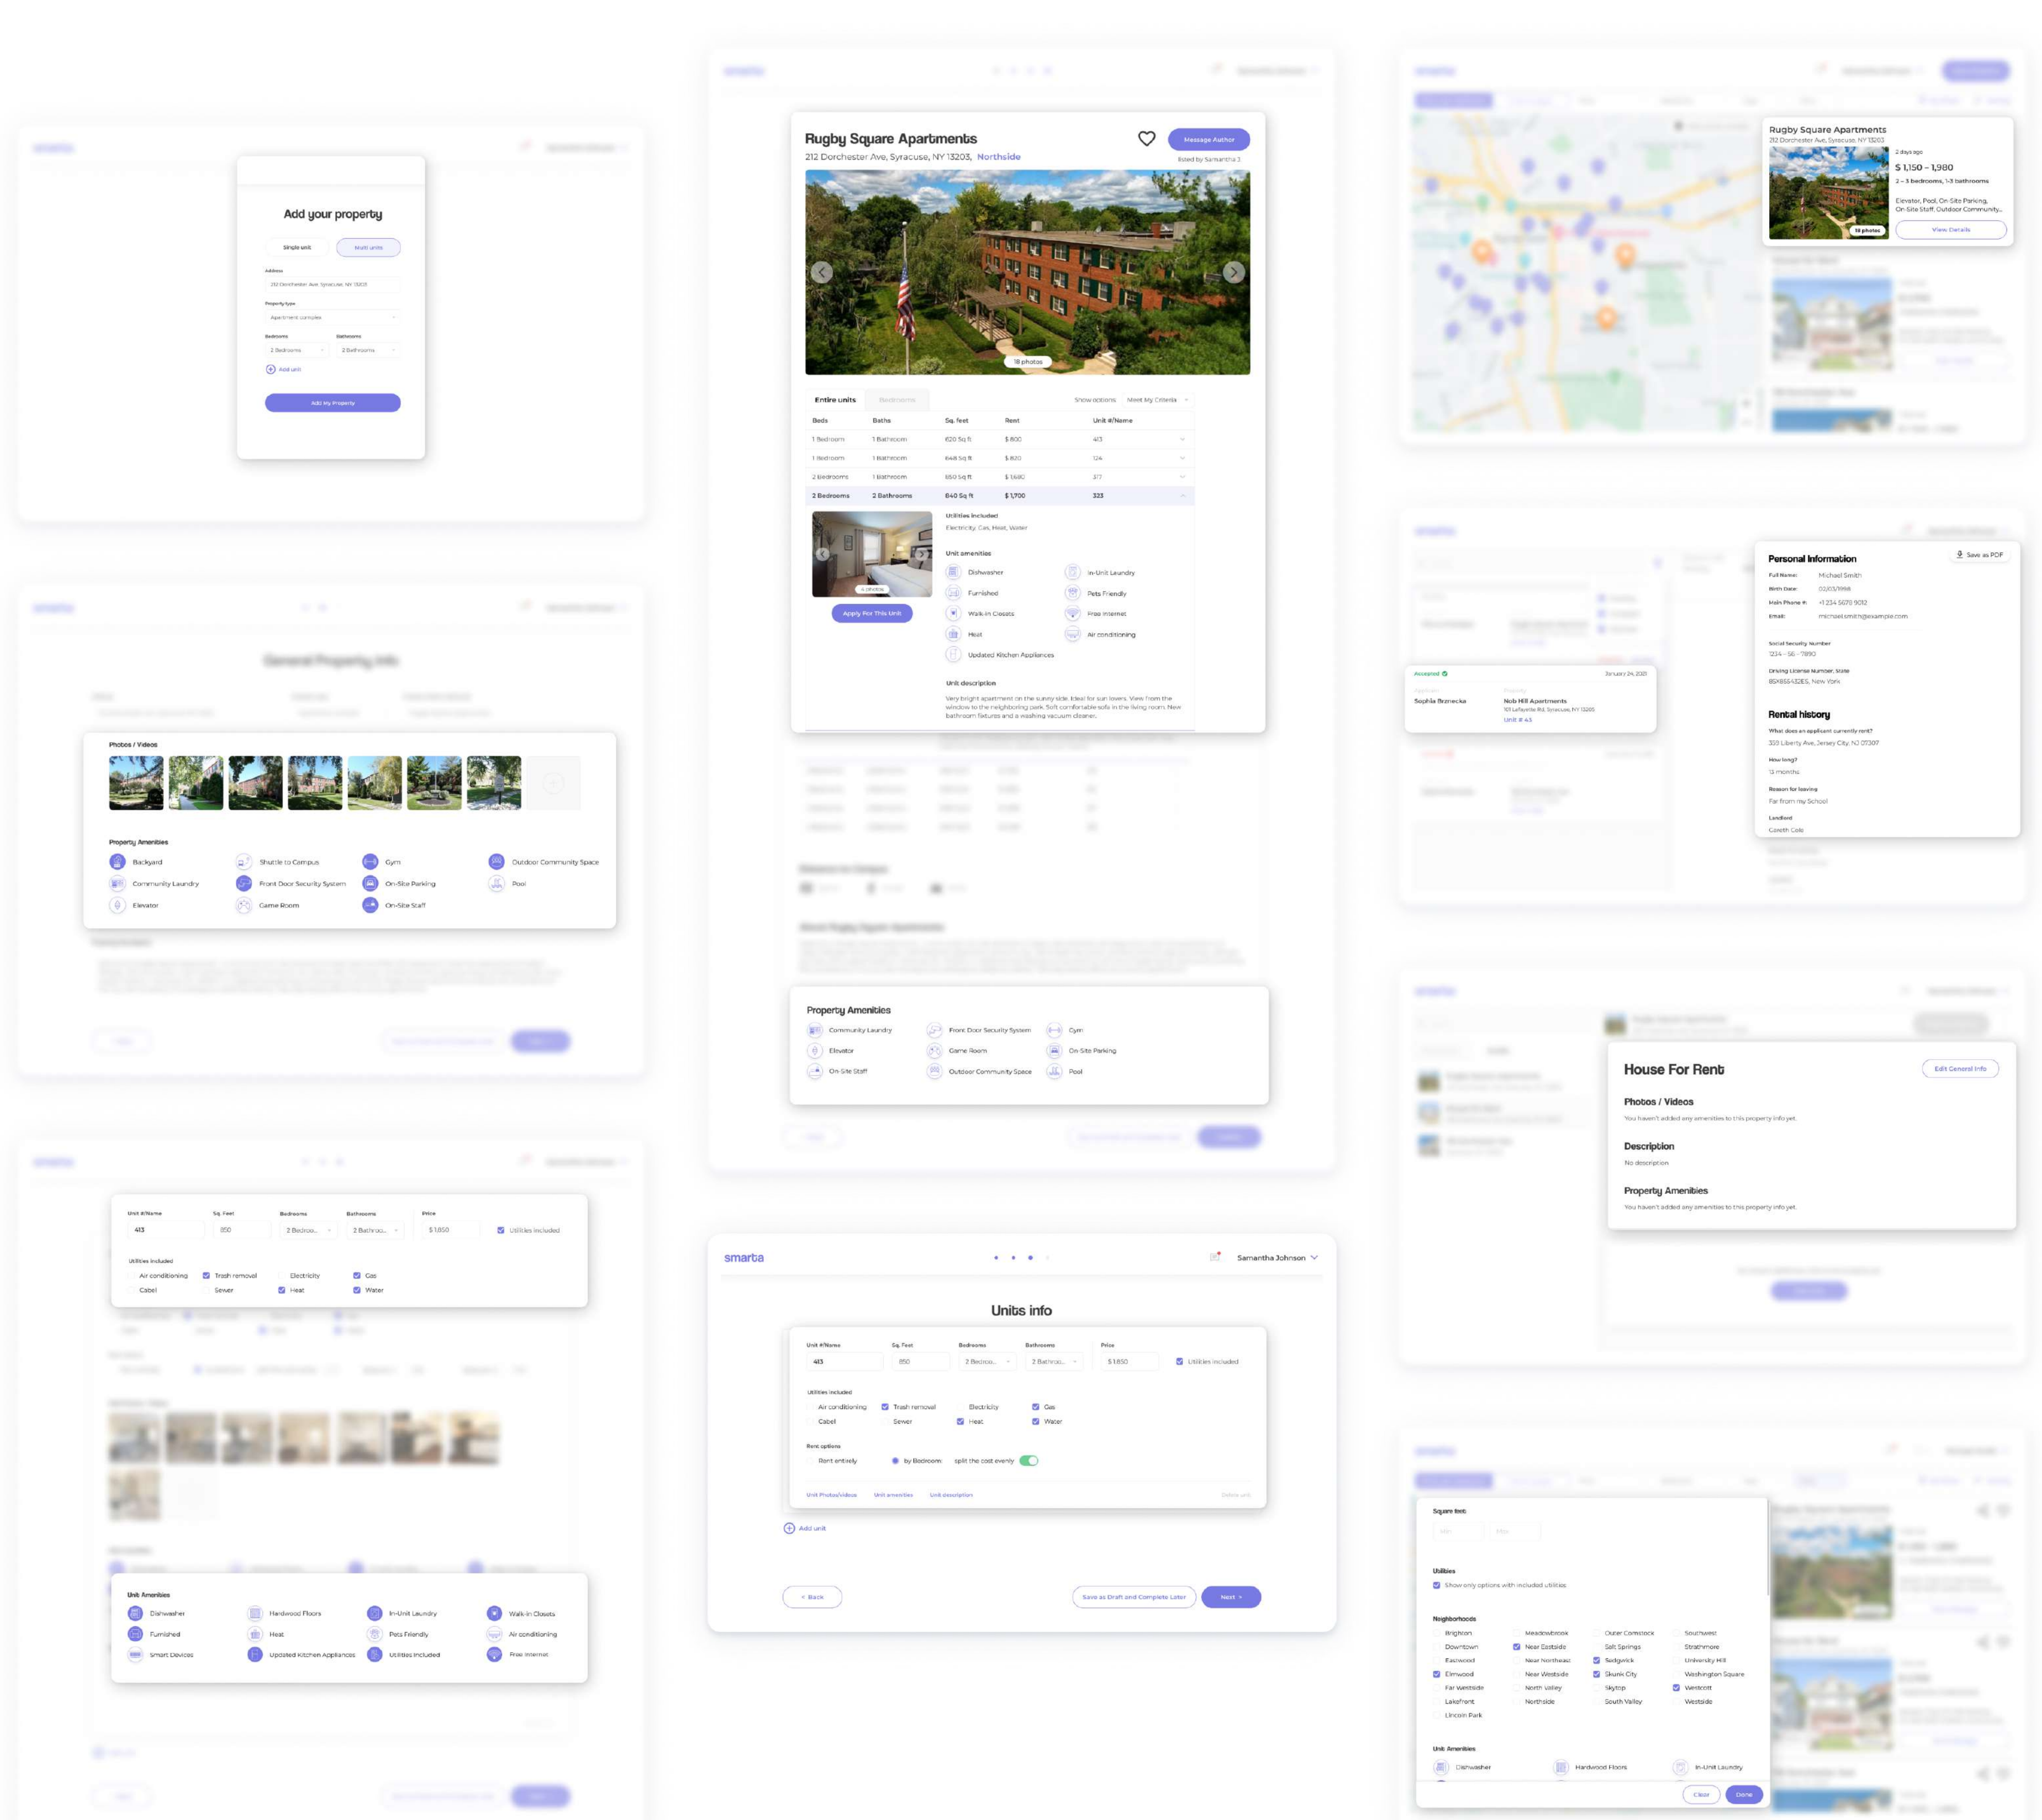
Add your property

Single unit
Multi units

Address
212 Dorchester Ave, Syracuse, NY 13203

Property type
Apartment complex

Bedrooms
2 Bedrooms
Bathrooms
2 Bathrooms

Add unit

Add My Property

Photos / Videos

Property Amenities

Backyard
Shuttle to Campus
Gym
Outdoor Community Space
Community Laundry
Front Door Security System
On-Site Parking
Pool
Elevator
Game Room
On-Site Staff

| Unit #/Name | Sq. Feet | Bedrooms | Bathrooms | Price | |
|---|---|---|---|---|---|
| 413 | 850 | 2 Bedroo... | 2 Bathroo... | $ 1,850 | Utilities included |

Utilities included
Air conditioning
Trash removal
Electricity
Gas
Cabel
Sewer
Heat
Water

Unit Amenities
Dishwasher
Hardwood Floors
In-Unit Laundry
Walk-in Closets
Furnished
Heat
Pets Friendly
Air conditioning
Smart Devices
Updated Kitchen Appliances
Utilities Included
Free Internet

Rugby Square Apartments
212 Dorchester Ave, Syracuse, NY 13203, Northside
Message Author
listed by Samantha J.

18 photos

Entire units
Bedrooms
Show options
Meet My Criteria

| Beds | Baths | Sq. feet | Rent | Unit #/Name |
|---|---|---|---|---|
| 1 Bedroom | 1 Bathroom | 620 Sq ft | $ 800 | 413 |
| 1 Bedroom | 1 Bathroom | 648 Sq ft | $ 820 | 124 |
| 2 Bedrooms | 1 Bathroom | 850 Sq ft | $ 1,680 | 377 |
| 2 Bedrooms | 2 Bathrooms | 840 Sq ft | $ 1,700 | 323 |

Utilities included
Electricity, Gas, Heat, Water

Unit amenities
Dishwasher
In-Unit Laundry
Furnished
Pets Friendly
Walk-in Closets
Free Internet
Heat
Air conditioning
Updated Kitchen Appliances

4 photos
Apply For This Unit

Unit description
Very bright apartment on the sunny side. Ideal for sun lovers. View from the window to the neighboring park. Soft comfortable sofa in the living room. New bathroom fixtures and a washing vacuum cleaner.

Property Amenities
Community Laundry
Front Door Security System
Gym
Elevator
Game Room
On-Site Parking
On-Site Staff
Outdoor Community Space
Pool

smarta
Samantha Johnson

Units info

| Unit #/Name | Sq. Feet | Bedrooms | Bathrooms | Price | |
|---|---|---|---|---|---|
| 413 | 850 | 2 Bedroo... | 2 Bathroo... | $ 1,850 | Utilities included |

Utilities included
Air conditioning
Trash removal
Electricity
Gas
Cabel
Sewer
Heat
Water

Rent options
Rent entirely
by Bedroom
split the cost evenly

Unit Photos/videos
Unit amenities
Unit description
Delete unit

Add unit

< Back
Save as Draft and Complete Later
Next >

Rugby Square Apartments
212 Dorchester Ave, Syracuse, NY 13203
2 days ago
$ 1,150 - 1,980
2 - 3 bedrooms, 1-3 bathrooms
Elevator, Pool, On-Site Parking, On-Site Staff, Outdoor Community...
18 photos
View Details

Accepted
January 24, 2021
Sophia Brznecka
Nob Hill Apartments
101 Lafayette Rd, Syracuse, NY 13205
Unit # 45

Personal Information
Save as PDF
Full Name: Michael Smith
Birth Date: 02/03/1998
Main Phone #: +1 234 5678 9012
Email: michael.smith@example.com
Social Security Number
1234 - 56 - 7890
Driving License Number, State
BSX8654321ES, New York

Rental history
What does an applicant currently rent?
333 Liberty Ave, Jersey City, NJ 07307
How long?
12 months
Reason for leaving
Far from my School
Landlord
Gareth Cole

House For Rent
Edit General Info
Photos / Videos
You haven't added any amenities to this property info yet.
Description
No description
Property Amenities
You haven't added any amenities to this property info yet.

Square feet

Utilities
Show only options with included utilities

Neighborhoods
Brighton
Meadowbrook
Outer Comstock
Southwest
Downtown
Near Eastside
Salt Springs
Strathmore
Eastwood
Near Northeast
Sedgwick
University Hill
Elmwood
Near Westside
Skunk City
Washington Square
Far Westside
North Valley
Skytop
Westcott
Lakefront
Northside
South Valley
Westside
Lincoln Park

Unit Amenities
Dishwasher
Hardwood Floors
In-Unit Laundry

Clear
Done